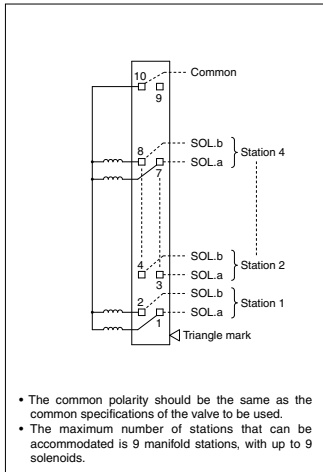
10
Common
9
8
SOL.b
7
SOL.a
Station 4
4
SOL.b
3
SOL.a
Station 2
2
SOL.b
1
SOL.a
Station 1
Triangle mark

• The common polarity should be the same as the common specifications of the valve to be used.
• The maximum number of stations that can be accommodated is 9 manifold stations, with up to 9 solenoids.